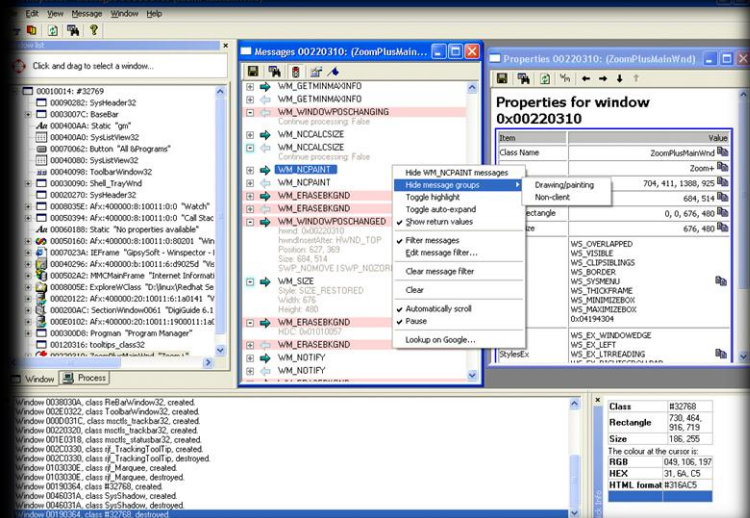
Edit View Message Window Help

Click and drag to select a window...

00010014: #32769
00090282: SysHeader32
0003007C: BaseBar
000400AA: Static "gm"
000400A0: SysListView32
00070062: Button "All Programs"
00040080: SysListView32
00040098: ToolbarWindow32
00030090: Shell_TrayWnd
00020270: SysHeader32
0005035E: Afx:400000:8:10011:0:0 "Watch"
00050394: Afx:400000:8:10011:0:0 "Call Stac
000600188: Static "No properties available"
00050160: Afx:400000:8:10011:0:80201 "Win
0007023A: IEFrame "GipsySoft - Winspector -
00040296: Afx:400000:8:10011:dc9052d "Vis
000502A2: MMCMainFrame "Internet Informati
0008005E: ExploreWClass "D:\linux\Redhat Se
00020122: Afx:400000:20:10011:6:1a0141 "V
000200AC: SectionWindow0061 "DigiGuide 6.1
000E0102: Afx:400000:20:10011:1900011:1a0
00030006: Progman "Program Manager"
00120316: tooltips_class32

Window Process

Messages 00220310: (ZoomPlusMain...

WM_GETMINMAXINFO
WM_GETMINMAXINFO
WM_WINDOWPOSCHANGING
Continue processing: False
WM_NCCALCSIZE
WM_NCCALCSIZE
Continue processing: False
WM_NCPAINT
WM_NCPAINT
WM_ERASEBKGND
WM_ERASEBKGND
WM_WINDOWPOSCHANGED
hwnd: 0x00220310
hwndInsertAfter: HWND_TOP
Position: 627, 369
Size: 684, 514
SWP_NOMOVE | SWP_NOZORD
WM_SIZE
Style: SIZE_RESTORED
Width: 676
Height: 480
WM_ERASEBKGND
HDC: 0x01010057
WM_ERASEBKGND
WM_NOTIFY
WM_NOTIFY

Hide WM_NCPAINT messages
Hide message groups
Toggle highlight
Toggle auto-expand
Show return values
Filter messages
Edit message filter...
Clear message filter
Clear
Automatically scroll
Pause
Lookup on Google...

Drawing/painting
Non-client

Properties 00220310: (ZoomPlusMainWnd)

Properties for window 0x00220310

| Item | Value |
|---|---|
| Class Name | ZoomPlusMainWnd |
| | Zoom+ |
| | 704, 411, 1388, 925 |
| | 684, 514 |
| Rectangle | 0, 0, 676, 480 |
| ze | 676, 480 |
| | WS_OVERLAPPED WS_VISIBLE WS_CLIPSIBLINGS WS_BORDER WS_SYSMENU WS_THICKFRAME WS_MINIMIZEBOX WS_MAXIMIZEBOX 0x04194304 |
| StylesEx | WS_EX_WINDOWEDGE WS_EX_LEFT WS_EX_LTRREADING |

Window 0038030A, class ReBarWindow32, created.
Window 002E0322, class ToolbarWindow32, created.
Window 000D031C, class msctls_trackbar32, created.
Window 00220320, class msctls_trackbar32, created.
Window 001E0318, class msctls_statusbar32, created.
Window 002C0330, class rjf_TrackingToolTip, created.
Window 002C0330, class rjf_TrackingToolTip, destroyed.
Window 0103030E, class rjf_Marquee, created.
Window 0103030E, class rjf_Marquee, destroyed.
Window 00190364, class #32768, created.
Window 0046031A, class SysShadow, created.
Window 0046031A, class SysShadow, destroyed.
Window 00190364, class #32768, destroyed.

| | |
|---|---|
| Class | #32768 |
| Rectangle | 730, 464, 916, 719 |
| Size | 186, 255 |

The colour at the cursor is:

| | |
|---|---|
| RGB | 049, 106, 197 |
| HEX | 31, 6A, C5 |
| HTML format | #316AC5 |